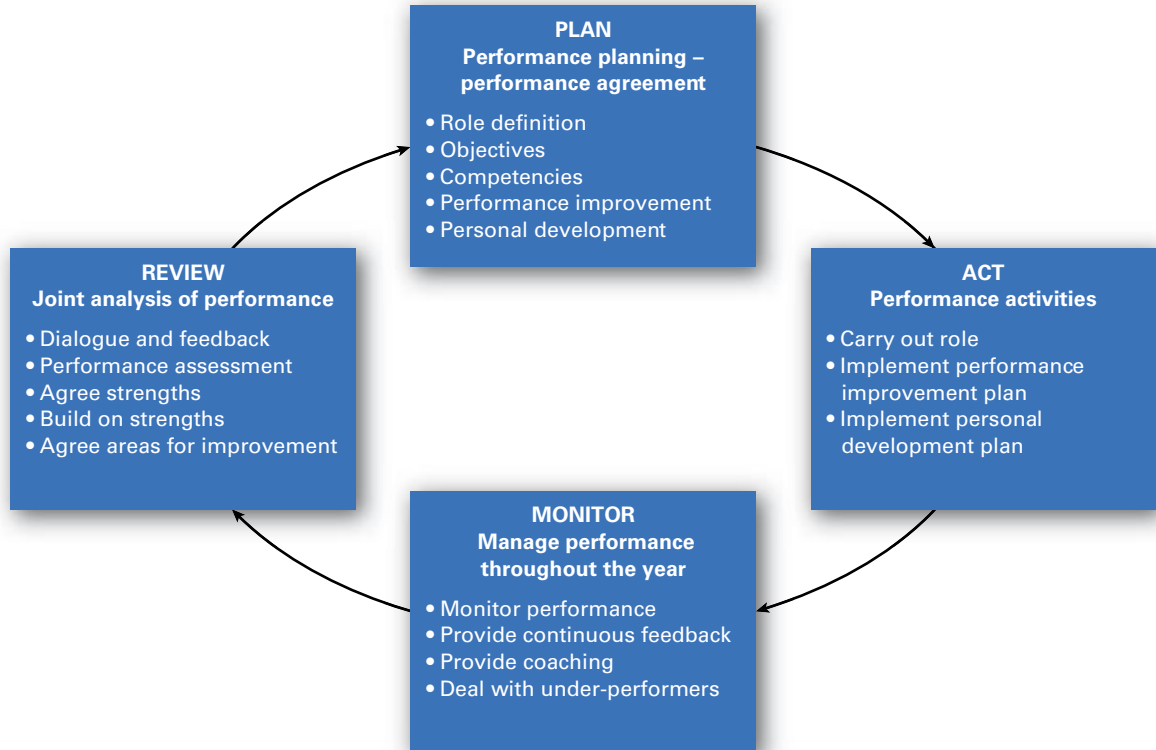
PLAN
Performance planning – performance agreement

• Role definition
• Objectives
• Competencies
• Performance improvement
• Personal development

ACT
Performance activities

• Carry out role
• Implement performance improvement plan
• Implement personal development plan

MONITOR
Manage performance throughout the year

• Monitor performance
• Provide continuous feedback
• Provide coaching
• Deal with under-performers

REVIEW
Joint analysis of performance

• Dialogue and feedback
• Performance assessment
• Agree strengths
• Build on strengths
• Agree areas for improvement